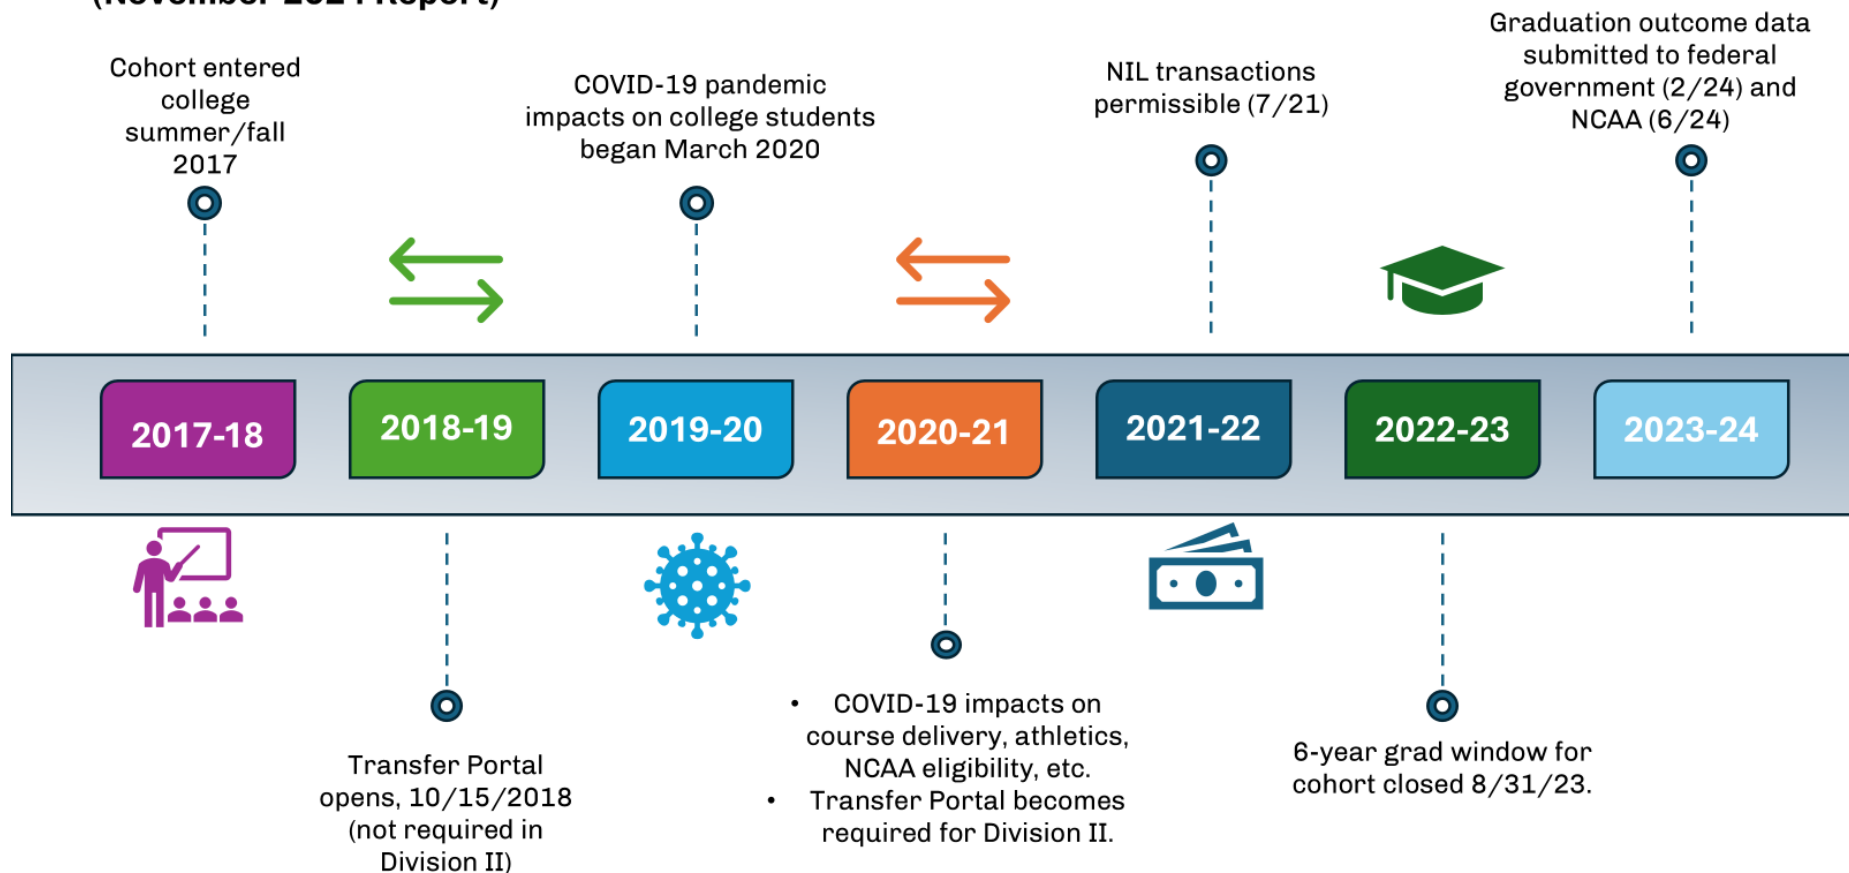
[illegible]

Cohort entered college summer/fall 2017

COVID-19 pandemic impacts on college students began March 2020

NIL transactions permissible (7/21)

Graduation outcome data submitted to federal government (2/24) and NCAA (6/24)

2017-18

2018-19

2019-20

2020-21

2021-22

2022-23

2023-24

Transfer Portal opens, 10/15/2018 (not required in Division II)

- COVID-19 impacts on course delivery, athletics, NCAA eligibility, etc.
- Transfer Portal becomes required for Division II.

6-year grad window for cohort closed 8/31/23.